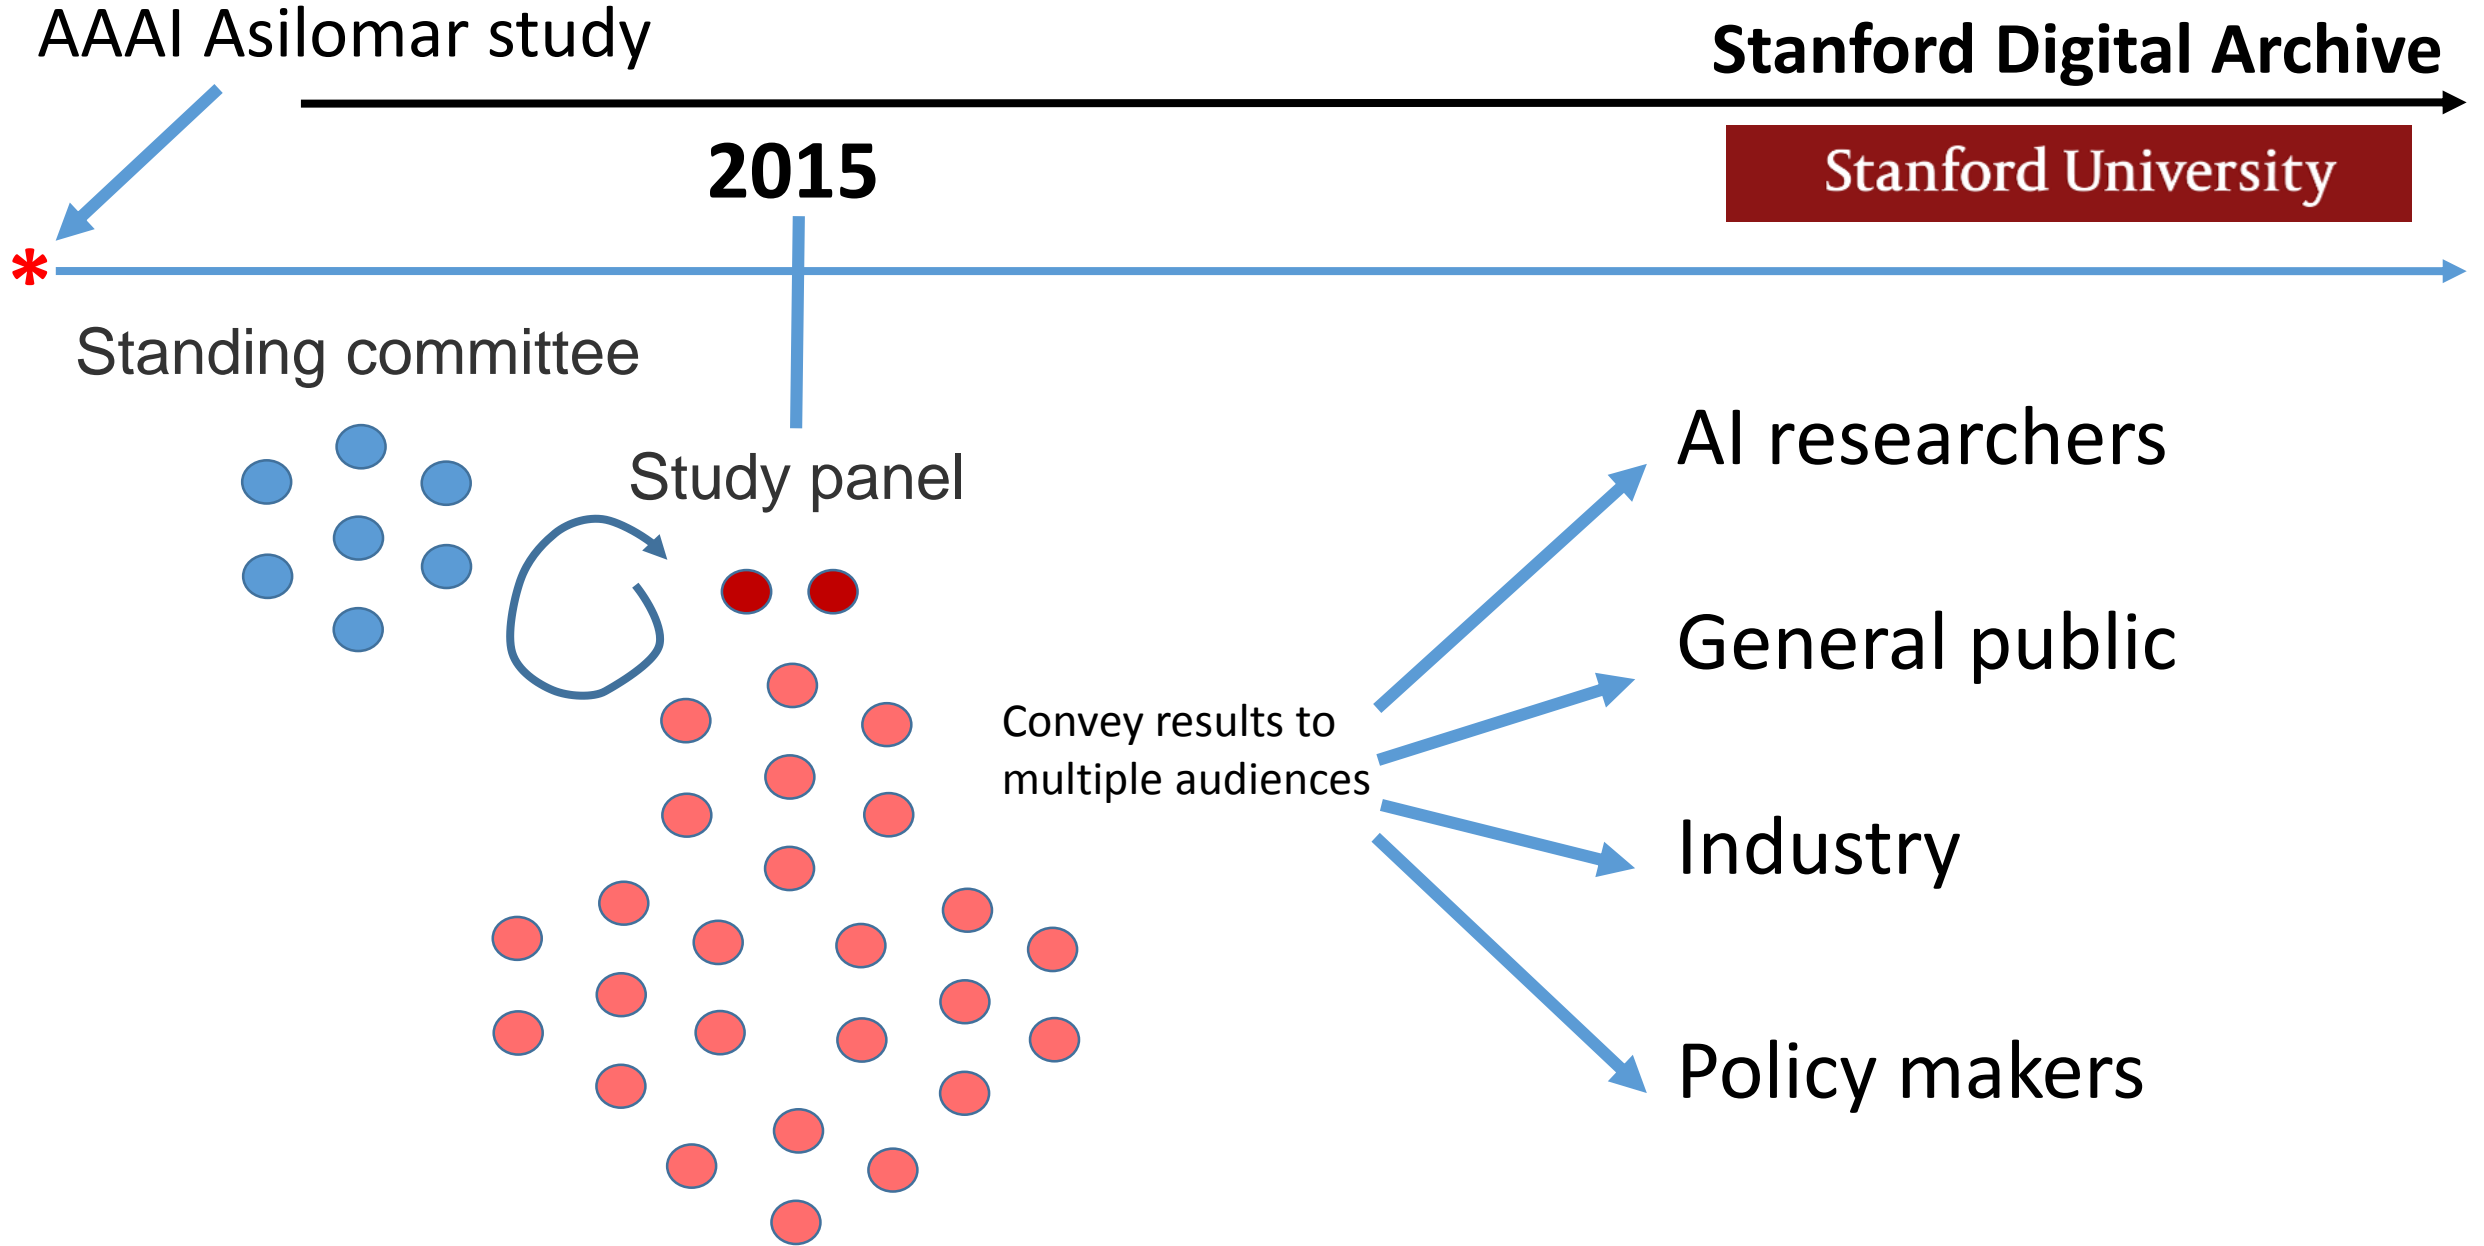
AAAI Asilomar study

Stanford Digital Archive

2015

Stanford University

*

Standing committee

Study panel

AI researchers

General public

Convey results to multiple audiences

Industry

Policy makers